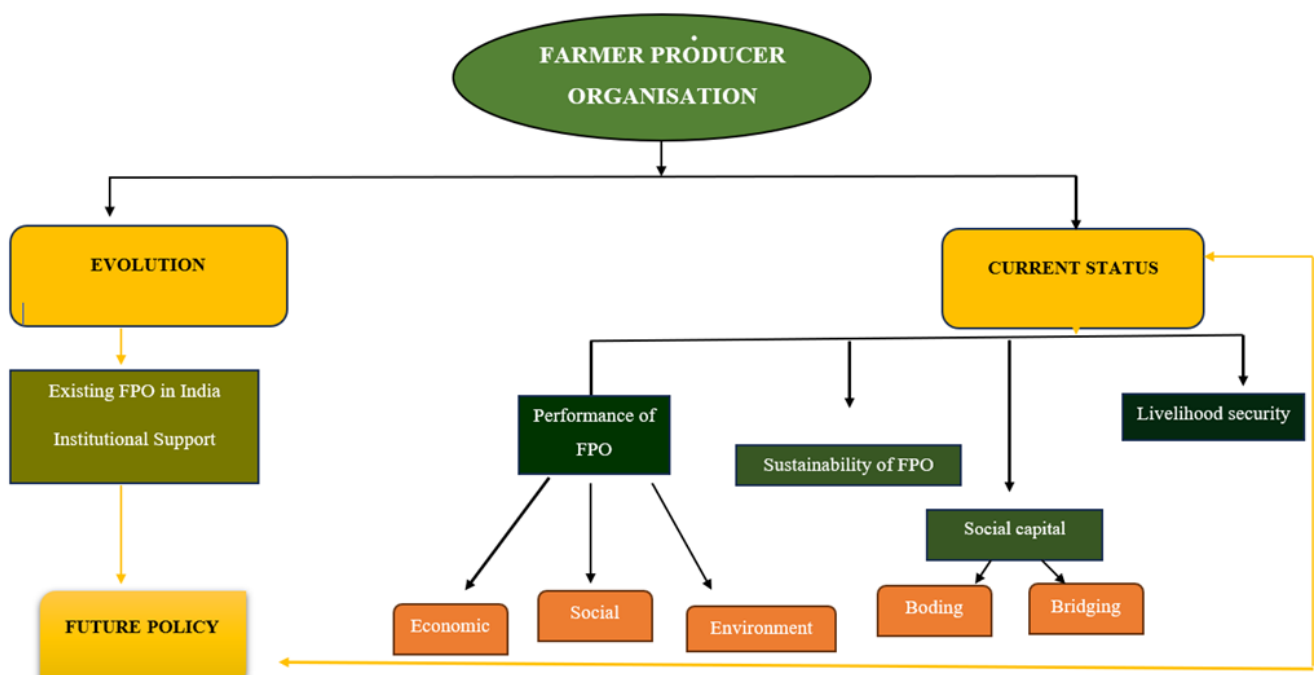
FARMER PRODUCER ORGANISATION

EVOLUTION

CURRENT STATUS

Existing FPO in India

Institutional Support

Performance of FPO

Sustainability of FPO

Livelihood security

Social capital

Economic

Social

Environment

Boding

Bridging

FUTURE POLICY